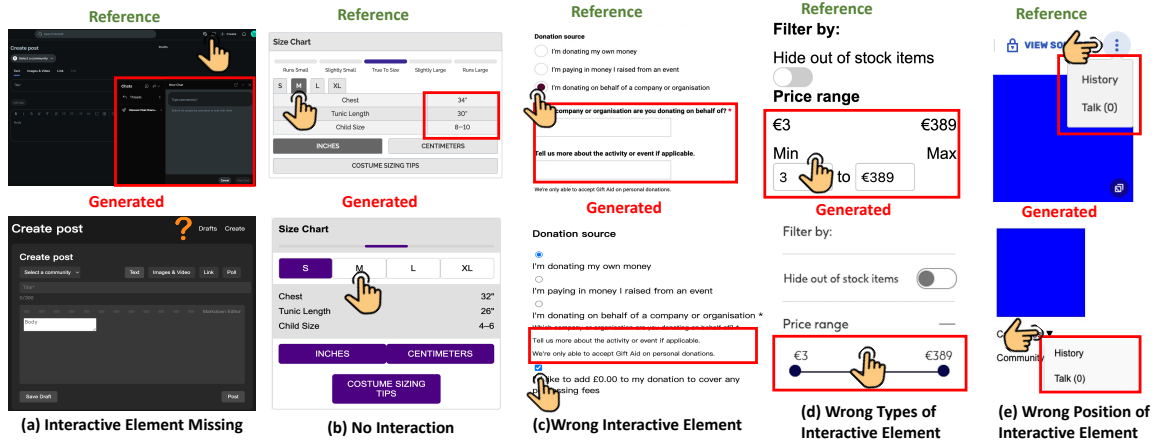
Reference

Create post

Select a community

Text Images & Video Link Poll

New Chat

Generated

Create post Drafts Create

Create post

Select a community

Text Images & Video Link Poll

Title*

0/300

Markdown Editor

Body

Save Draft Post

(a) Interactive Element Missing

Reference

Size Chart

Runs Small Slightly Small True To Size Slightly Large Runs Large

S M L XL

| | |
|---|---|
| Chest | 34" |
| Tunic Length | 30" |
| Child Size | 8–10 |

INCHES CENTIMETERS

COSTUME SIZING TIPS

Generated

Size Chart

S M L XL

| | |
|---|---|
| Chest | 32" |
| Tunic Length | 26" |
| Child Size | 4–6 |

INCHES CENTIMETERS

COSTUME SIZING TIPS

(b) No Interaction

Reference

Donation source

I'm donating my own money

I'm paying in money I raised from an event

I'm donating on behalf of a company or organisation

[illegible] company or organisation are you donating on behalf of? *

Tell us more about the activity or event if applicable.

We're only able to accept Gift Aid on personal donations.

Generated

Donation source

I'm donating my own money

I'm paying in money I raised from an event

I'm donating on behalf of a company or organisation *

Which company or organisation are you donating on behalf of? *

Tell us more about the activity or event if applicable.

We're only able to accept Gift Aid on personal donations.

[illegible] like to add £0.00 to my donation to cover any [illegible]ssing fees

(c)Wrong Interactive Element

Reference

Filter by:

Hide out of stock items

Price range

€3 €389

Min Max

3 to €389

Generated

Filter by:

Hide out of stock items

Price range

€3 €389

(d) Wrong Types of Interactive Element

Reference

VIEW SO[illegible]

History

Talk (0)

Generated

C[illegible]

Community

History

Talk (0)

(e) Wrong Position of Interactive Element